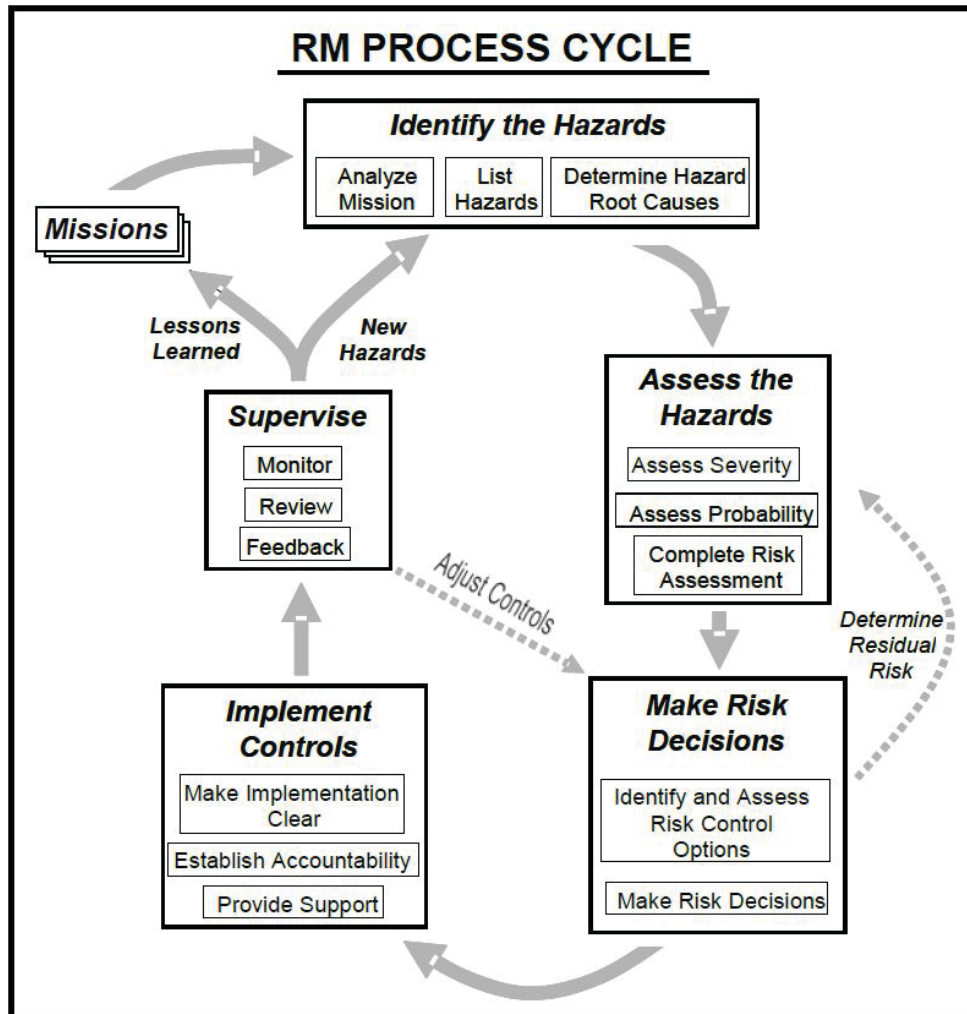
RM PROCESS CYCLE

Identify the Hazards

Analyze Mission

List Hazards

Determine Hazard Root Causes

Missions

Lessons Learned

New Hazards

Assess the Hazards

Assess Severity

Assess Probability

Complete Risk Assessment

Supervise

Monitor

Review

Feedback

Adjust Controls

Determine Residual Risk

Implement Controls

Make Implementation Clear

Establish Accountability

Provide Support

Make Risk Decisions

Identify and Assess Risk Control Options

Make Risk Decisions